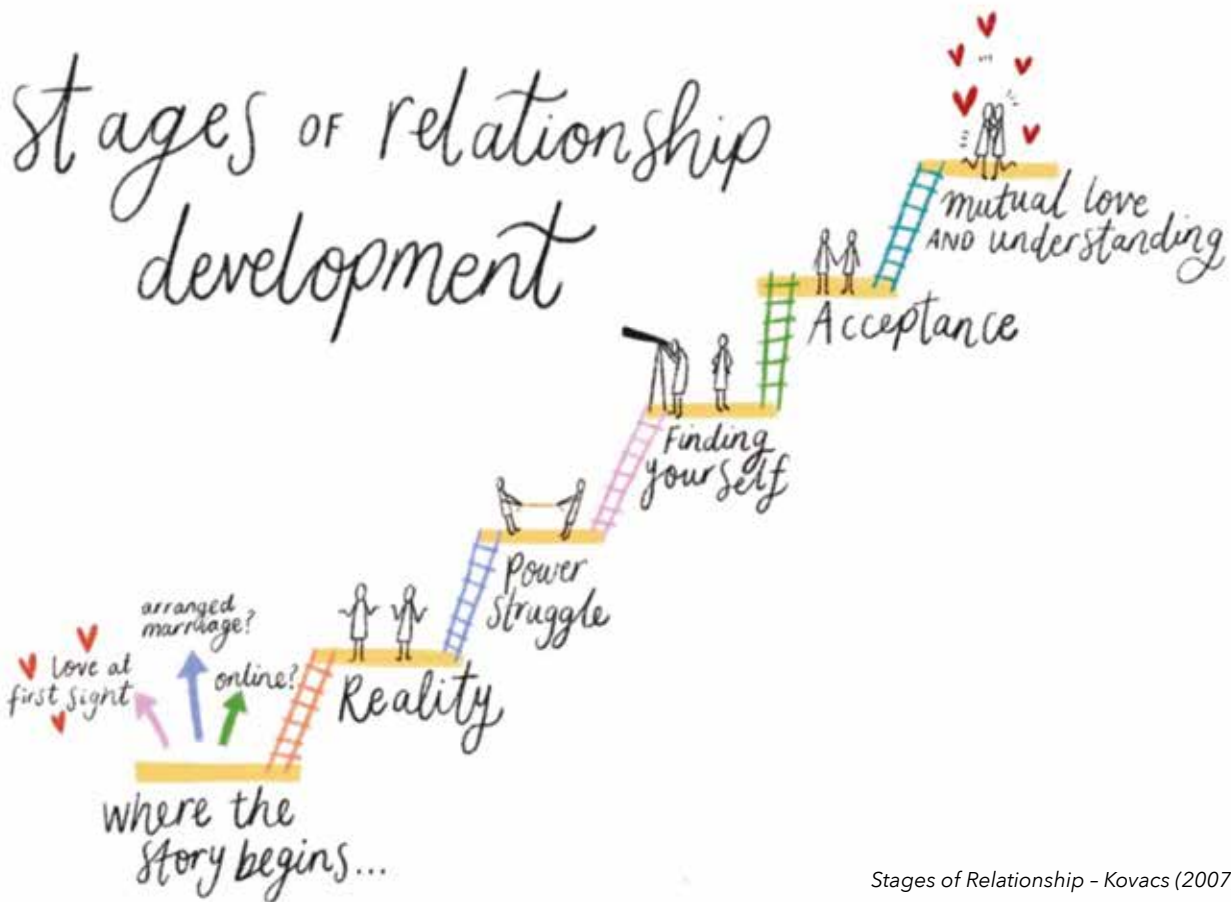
Stages OF relationship development

mutual love AND understanding

Acceptance

Finding yourself

Power Struggle

Reality

arranged marriage?

love at first sight

online?

where the story begins...

Stages of Relationship – Kovacs (2007